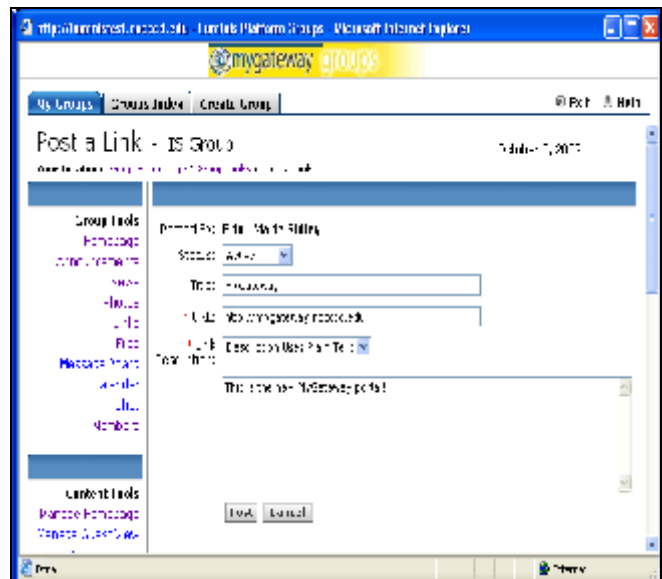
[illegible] - Luminis Platform Groups - Microsoft Internet Explorer

mygateway groups

My Groups | Groups Index | Create Group

Exit Help

Post a Link - IS Group

October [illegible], 20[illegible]

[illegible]

Group Tools
Homepage
Announcements
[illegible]
Photos
Links
Files
Message Board
Calendar
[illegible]
Members

Content Tools
Manage Homepage
Manage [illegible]

Posted By: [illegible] Ridley

Status: Active

Title: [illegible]

* URL: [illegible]

Link Description: Description Uses Plain Text

This is the new MyGateway portal!

Post Cancel

Done

Internet